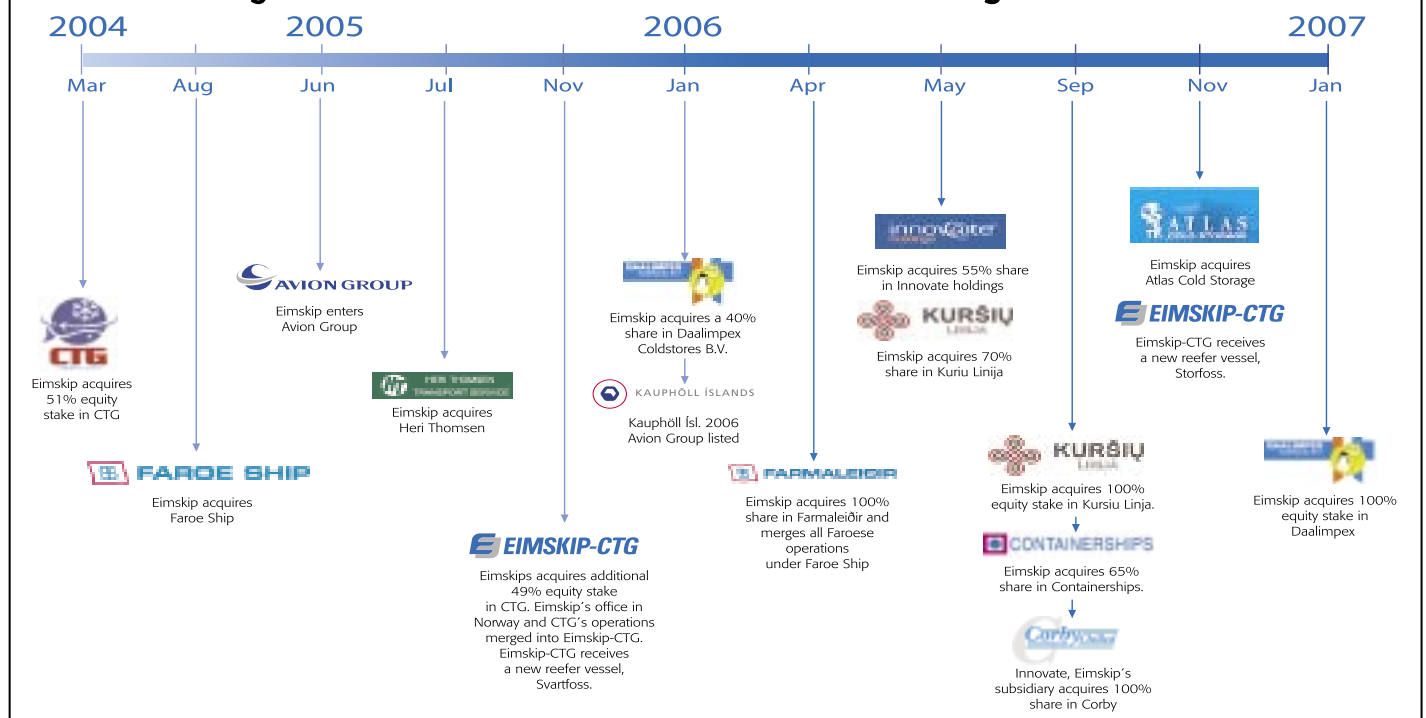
2004 2005 2006 2007

Mar Aug Jun Jul Nov Jan Apr May Sep Nov Jan

CTG
Eimskip acquires 51% equity stake in CTG

FAROE SHIP
Eimskip acquires Faroe Ship

AVION GROUP
Eimskip enters Avion Group

HERI THOMSEN TRANSPORT SERVICE
Eimskip acquires Heri Thomsen

EIMSKIP-CTG
Eimskips acquires additional 49% equity stake in CTG. Eimskip´s office in Norway and CTG´s operations merged into Eimskip-CTG. Eimskip-CTG receives a new reefer vessel, Svartfoss.

Eimskip acquires a 40% share in Daalimpex Coldstores B.V.

KAUPHÖLL ÍSLANDS
Kauphöll Ísl. 2006 Avion Group listed

FARMALEIÐIR
Eimskip acquires 100% share in Farmaleiðir and merges all Faroese operations under Faroe Ship

innovate
Eimskip acquires 55% share in Innovate holdings

KURŠIŲ LINIJA
Eimskip acquires 70% share in Kuriu Linija

KURŠIŲ LINIJA
Eimskip acquires 100% equity stake in Kursiu Linja.

CONTAINERSHIPS
Eimskip acquires 65% share in Containerships.

Corby
Innovate, Eimskip´s subsidiary acquires 100% share in Corby

ATLAS
Eimskip acquires Atlas Cold Storage

EIMSKIP-CTG
Eimskip-CTG receives a new reefer vessel, Storfoss.

Eimskip acquires 100% equity stake in Daalimpex